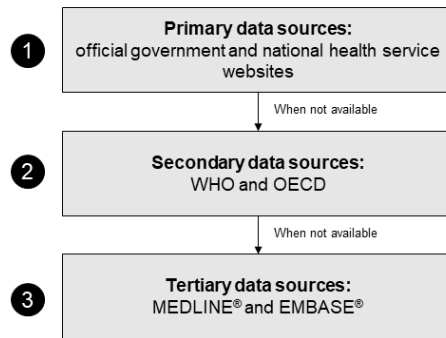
1

Primary data sources:
official government and national health service websites

When not available

2

Secondary data sources:
WHO and OECD

When not available

3

Tertiary data sources:
MEDLINE® and EMBASE®